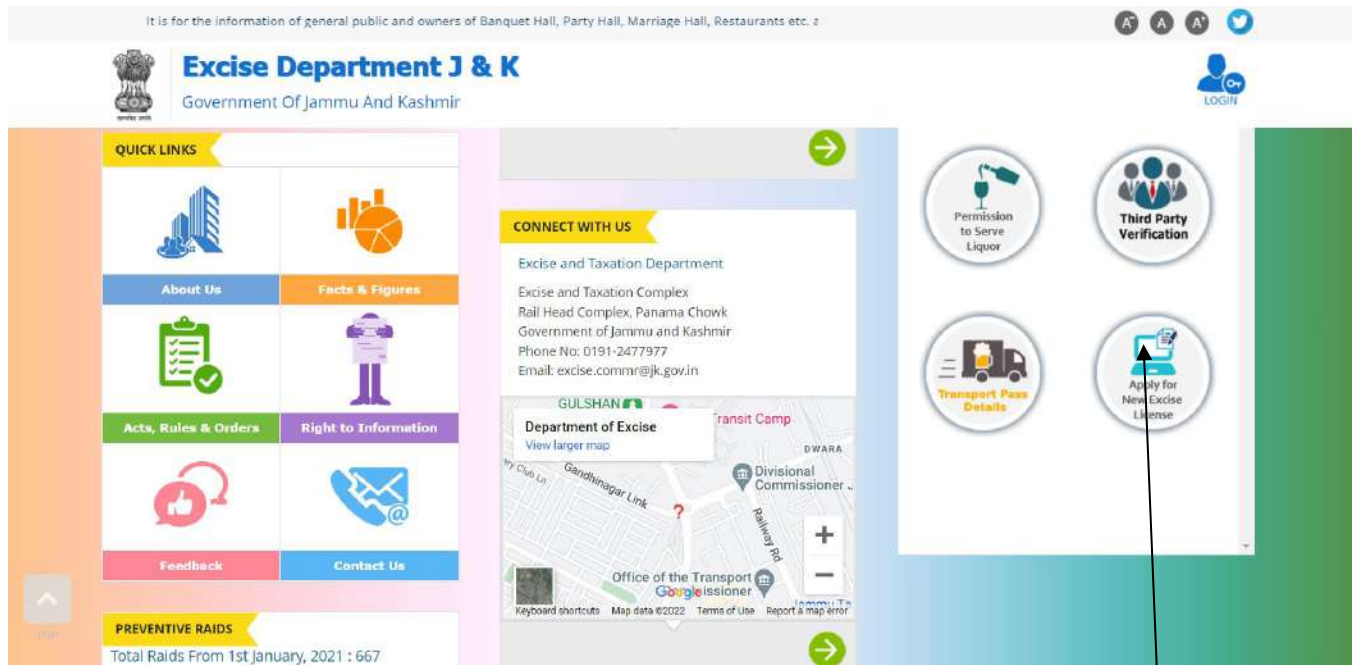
It is for the information of general public and owners of Banquet Hall, Party Hall, Marriage Hall, Restaurants etc. a

A A A

Excise Department J & K
Government Of Jammu And Kashmir

LOGIN

QUICK LINKS

About Us

Facts & Figures

Acts, Rules & Orders

Right to Information

Feedback

Contact Us

PREVENTIVE RAIDS
Total Raids From 1st January, 2021 : 667

CONNECT WITH US

Excise and Taxation Department

Excise and Taxation Complex
Rail Head Complex, Panama Chowk
Government of Jammu and Kashmir
Phone No: 0191-2477977
Email: excise.commr@jk.gov.in

Department of Excise
View larger map

GULSHAN
Transit Camp
DWARA
Club Ln
Gandhinagar Link
Divisional Commissioner
Railway Rd
Office of the Transport Commissioner
Google
Keyboard shortcuts Map data ©2022 Terms of Use Report a map error

Permission to Serve Liquor

Third Party Verification

Transport Pass Details

Apply for New Excise License

TOP